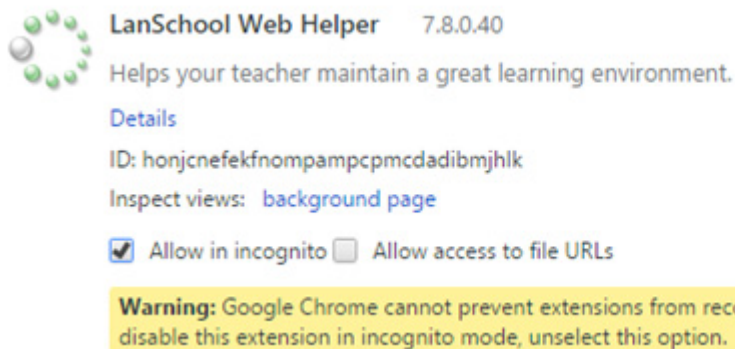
LanSchool Web Helper 7.8.0.40

Helps your teacher maintain a great learning environment.

Details

ID: honjcnefekfnompampcpmcdadibmjhlk

Inspect views: background page

Allow in incognito Allow access to file URLs

**Warning:** Google Chrome cannot prevent extensions from rec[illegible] disable this extension in incognito mode, unselect this option.